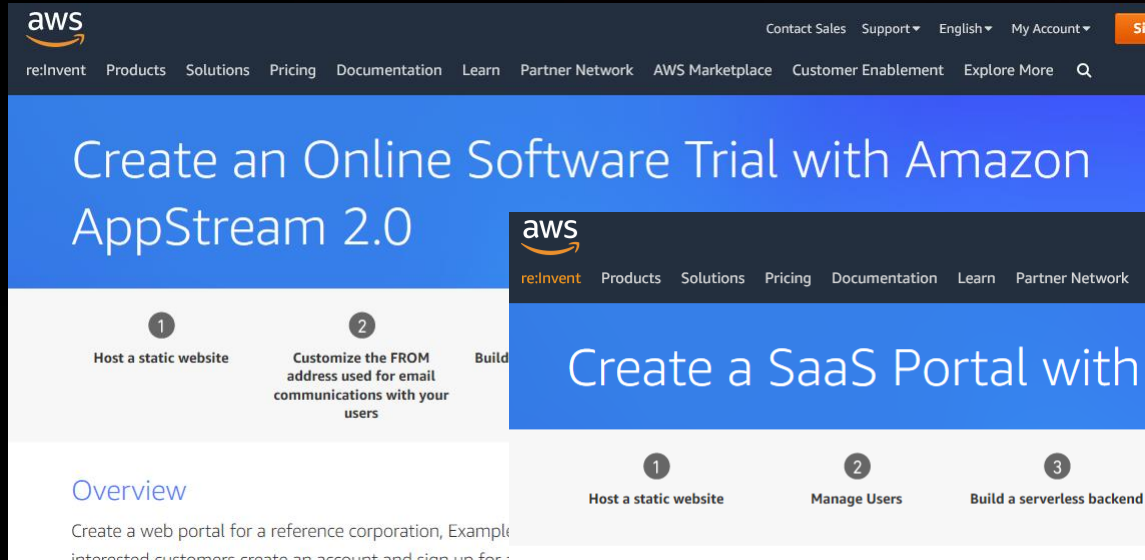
aws

Contact Sales Support English My Account Si

re:Invent Products Solutions Pricing Documentation Learn Partner Network AWS Marketplace Customer Enablement Explore More

Create an Online Software Trial with Amazon AppStream 2.0

1 Host a static website

2 Customize the FROM address used for email communications with your users

Build

Overview

Create a web portal for a reference corporation, Example

interested customers create an account and sign up for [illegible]

aws

re:Invent Products Solutions Pricing Documentation Learn Partner Network

Create a SaaS Portal with

1 Host a static website

2 Manage Users

3 Build a serverless backend